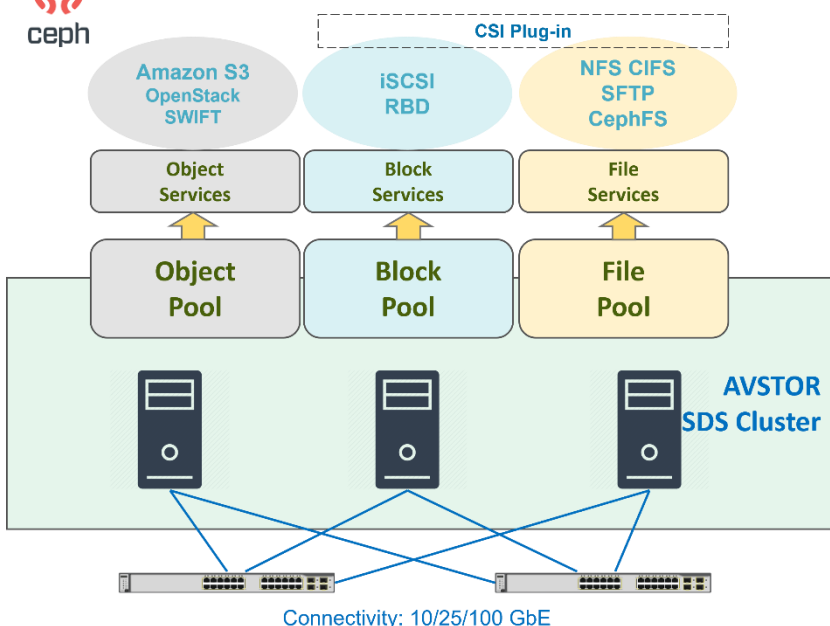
ceph

CSI Plug-in

Amazon S3
OpenStack
SWIFT

iSCSI
RBD

NFS CIFS
SFTP
CephFS

Object
Services

Block
Services

File
Services

Object
Pool

Block
Pool

File
Pool

AVSTOR
SDS Cluster

Connectivity: 10/25/100 GbE